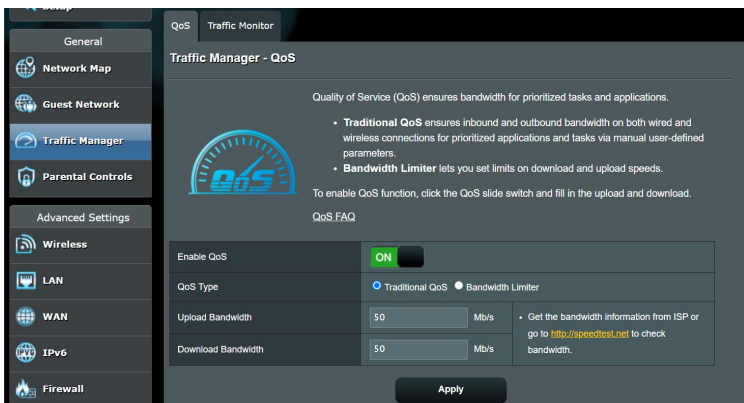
Setup

General

Network Map

Guest Network

Traffic Manager

Parental Controls

Advanced Settings

Wireless

LAN

WAN

IPv6

Firewall

QoS Traffic Monitor

Traffic Manager - QoS

QoS

Quality of Service (QoS) ensures bandwidth for prioritized tasks and applications.

• **Traditional QoS** ensures inbound and outbound bandwidth on both wired and wireless connections for prioritized applications and tasks via manual user-defined parameters.
• **Bandwidth Limiter** lets you set limits on download and upload speeds.

To enable QoS function, click the QoS slide switch and fill in the upload and download.

QoS FAQ

| Enable QoS | ON | |
|---|---|---|
| QoS Type | Traditional QoS Bandwidth Limiter | |
| Upload Bandwidth | 50 Mb/s | • Get the bandwidth information from ISP or go to http://speedtest.net to check bandwidth. |
| Download Bandwidth | 50 Mb/s | |

Apply